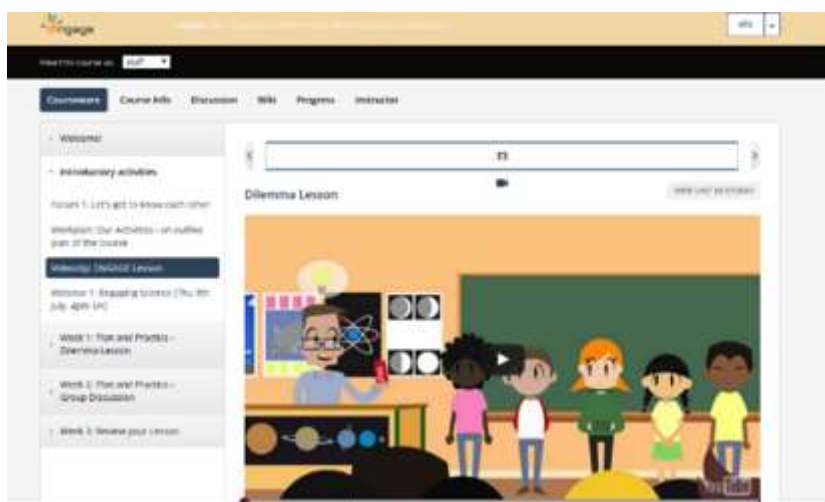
engage

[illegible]

View this course as: Staff

Courseware
Course Info
Discussion
Wiki
Progress
Instructor

Welcome

Introductory activities

Forum 1: Let's get to know each other

Worksplan: Our Activities – an outline plan of the course

Videoclip: ENGAGE Lesson

Webinar 1: Engaging Science (Thu 9th July, 4pm UK)

Week 1: Plan and Practice – Dilemma Lesson

Week 2: Plan and Practice – Group Discussion

Week 3: Review your Lesson

Dilemma Lesson

VIEW UNIT IN STUDIO

YouTube